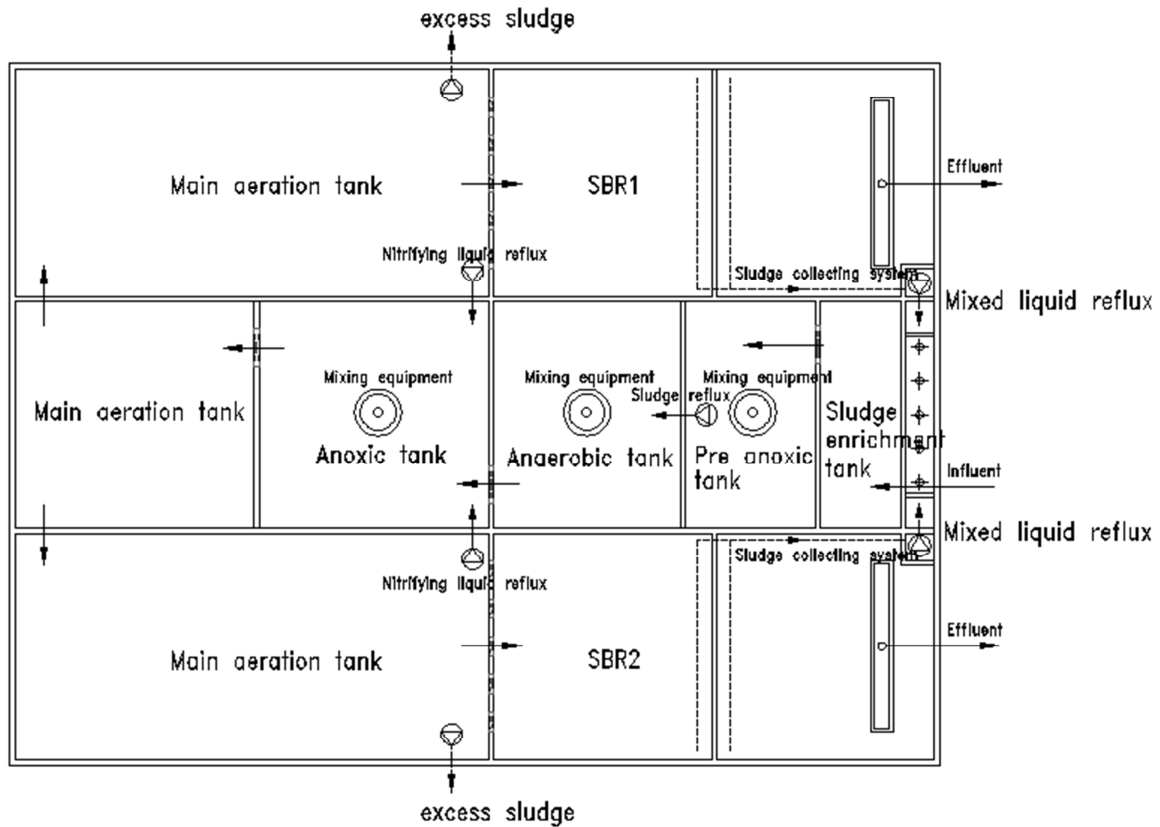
excess sludge

Main aeration tank

SBR1

Effluent

Nitrifying liquid reflux

Sludge collecting system

Mixed liquid reflux

Main aeration tank

Mixing equipment

Anoxic tank

Mixing equipment

Anaerobic tank

Sludge reflux

Mixing equipment

Pre anoxic tank

Sludge enrichment tank

Influent

Mixed liquid reflux

Sludge collecting system

Nitrifying liquid reflux

Effluent

Main aeration tank

SBR2

excess sludge